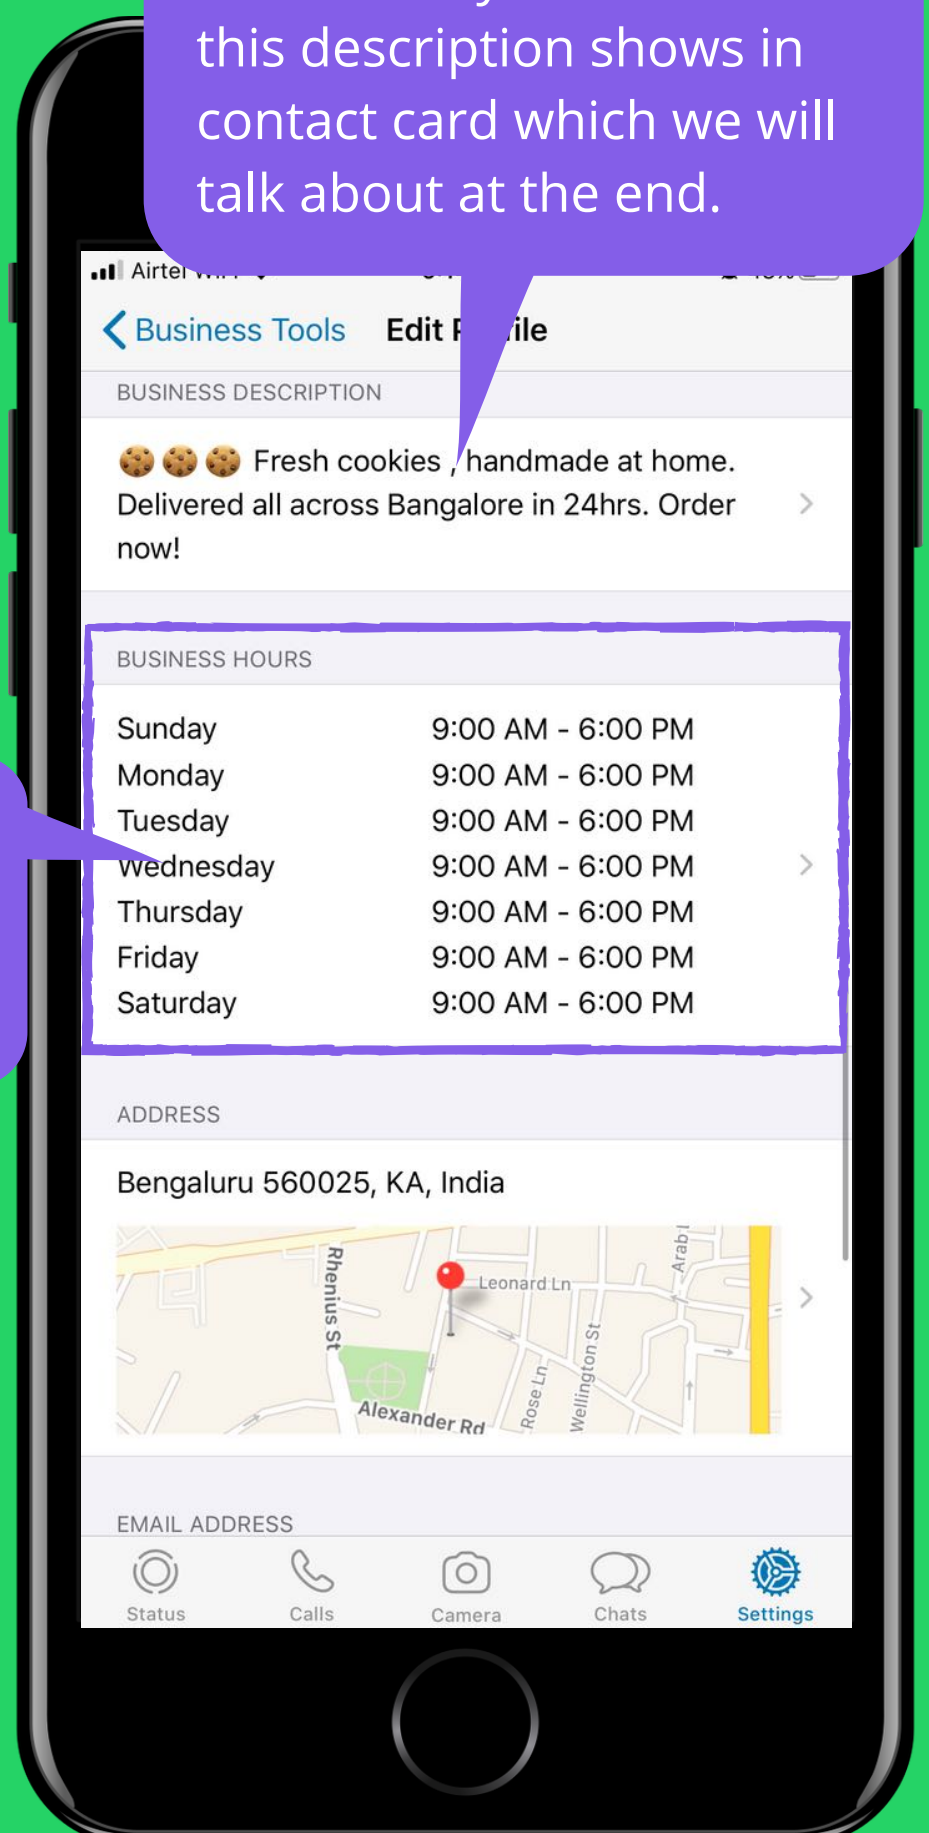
this description shows in contact card which we will talk about at the end.

Airtel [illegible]

Business Tools Edit P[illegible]ile

BUSINESS DESCRIPTION

🍪🍪🍪 Fresh cookies , handmade at home. Delivered all across Bangalore in 24hrs. Order now!

BUSINESS HOURS

| | |
|---|---|
| Sunday | 9:00 AM - 6:00 PM |
| Monday | 9:00 AM - 6:00 PM |
| Tuesday | 9:00 AM - 6:00 PM |
| Wednesday | 9:00 AM - 6:00 PM |
| Thursday | 9:00 AM - 6:00 PM |
| Friday | 9:00 AM - 6:00 PM |
| Saturday | 9:00 AM - 6:00 PM |

ADDRESS

Bengaluru 560025, KA, India

Rhenius St
Leonard Ln
Arab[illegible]
Wellington St
Rose Ln
Alexander Rd

EMAIL ADDRESS

Status Calls Camera Chats Settings